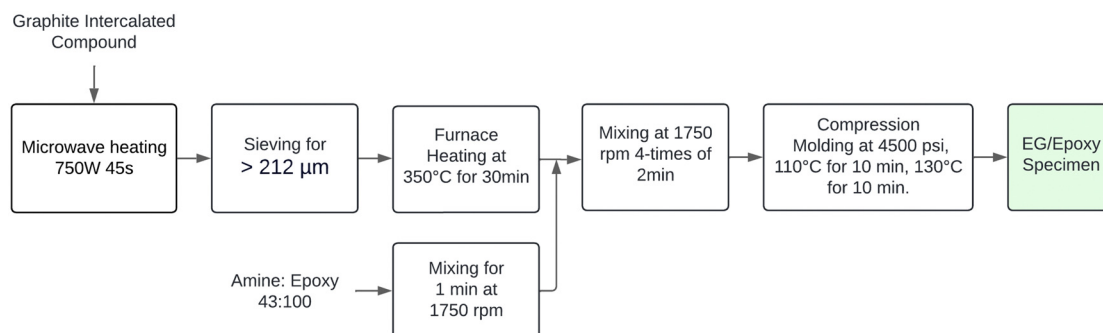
Graphite Intercalated Compound

Microwave heating 750W 45s

Sieving for > 212 µm

Furnace Heating at 350°C for 30min

Mixing at 1750 rpm 4-times of 2min

Compression Molding at 4500 psi, 110°C for 10 min, 130°C for 10 min.

EG/Epoxy Specimen

Amine: Epoxy 43:100

Mixing for 1 min at 1750 rpm